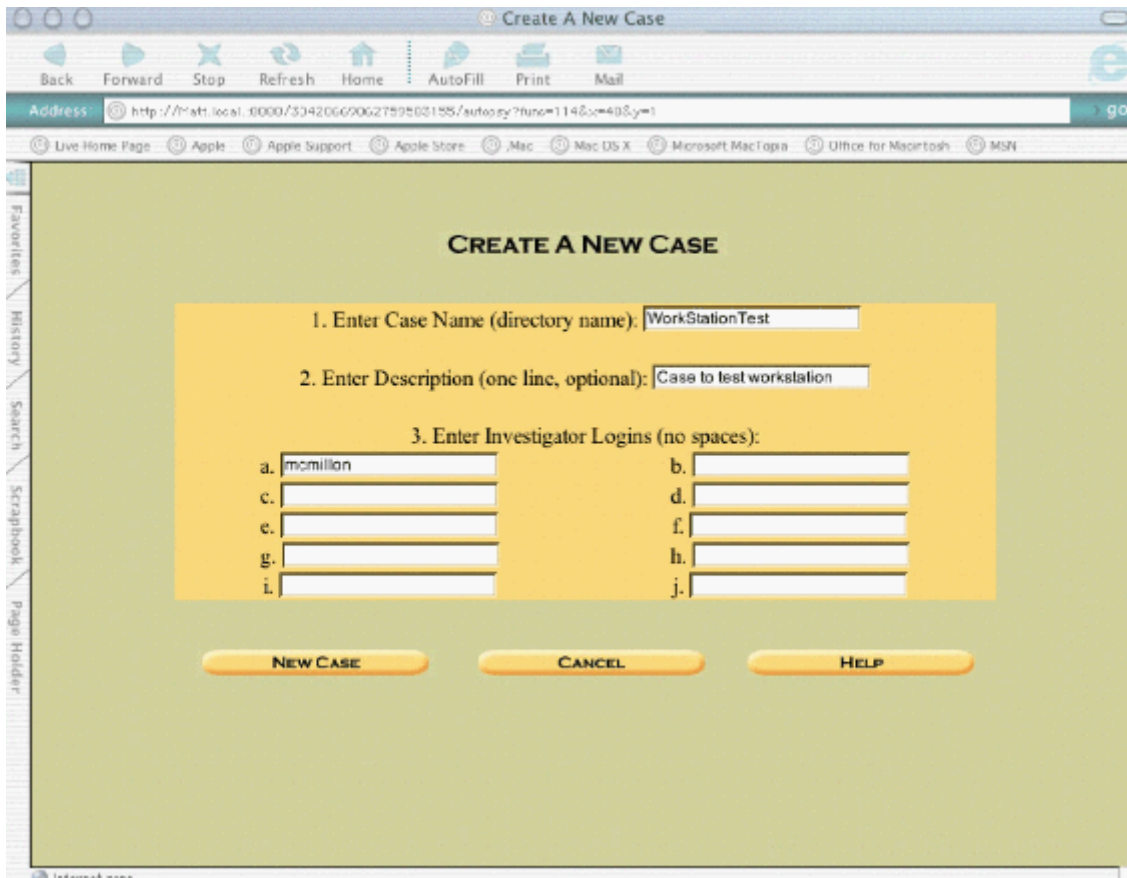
Create A New Case

Back Forward Stop Refresh Home AutoFill Print Mail

Address: http://Matt.local:8000/33420660906275950318​5/autopsy?func=11&x=40&y=1 go

Live Home Page Apple Apple Support Apple Store .Mac Mac OS X Microsoft MacTopia Office for Macintosh MSN

Favorites History Search Scrapbook Page Holder

CREATE A NEW CASE

1. Enter Case Name (directory name): WorkStationTest

2. Enter Description (one line, optional): Case to test workstation

3. Enter Investigator Logins (no spaces):

a. mcmillon
b.
c.
d.
e.
f.
g.
h.
i.
j.

NEW CASE CANCEL HELP

Internet zone